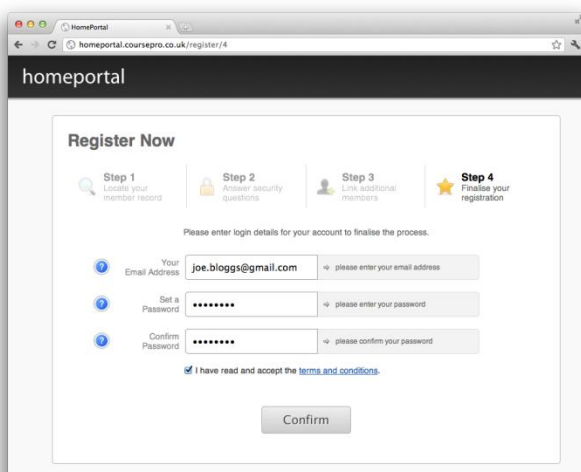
HomePortal

homeportal.coursepro.co.uk/register/4

homeportal

Register Now

Step 1
Locate your member record

Step 2
Answer security questions

Step 3
Link additional members

Step 4
Finalise your registration

Please enter login details for your account to finalise the process.

Your Email Address
joe.bloggs@gmail.com
please enter your email address

Set a Password
••••••••
please enter your password

Confirm Password
••••••••
please confirm your password

I have read and accept the terms and conditions.

Confirm